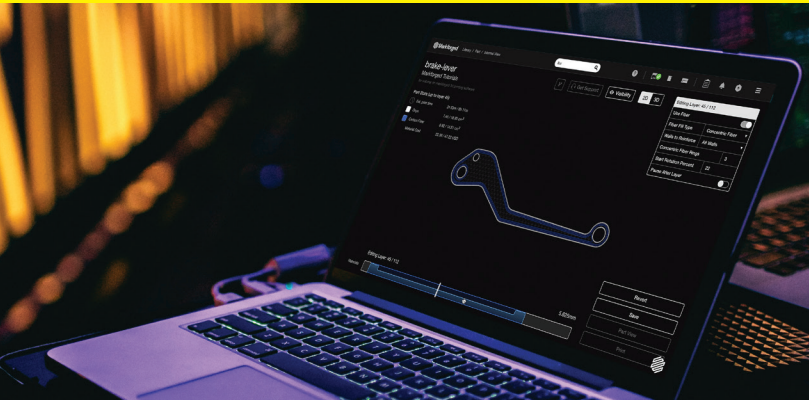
Markforged

brake-lever

Markforged Tutorials

Visibility

2D

3D

Editing Layer: 40 / 112

Use Fiber

Fiber Fill Type

Concentric Fiber

Walls to Reinforce

All Walls

Concentric Fiber Rings

3

Start Rotation Percent

22

Pause After Layer

Editing Layer: 40 / 112

5.625mm

Revert

Save

Part View

Print